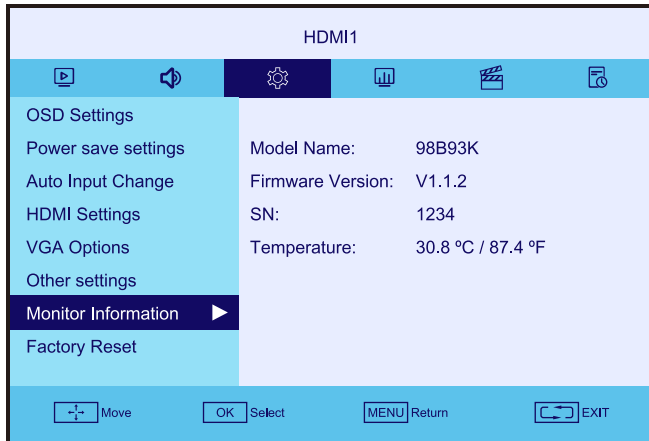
HDMI1

OSD Settings
Power save settings
Auto Input Change
HDMI Settings
VGA Options
Other settings
Monitor Information ▶
Factory Reset

Model Name: 98B93K
Firmware Version: V1.1.2
SN: 1234
Temperature: 30.8 ºC / 87.4 ºF

Move
OK Select
MENU Return
EXIT